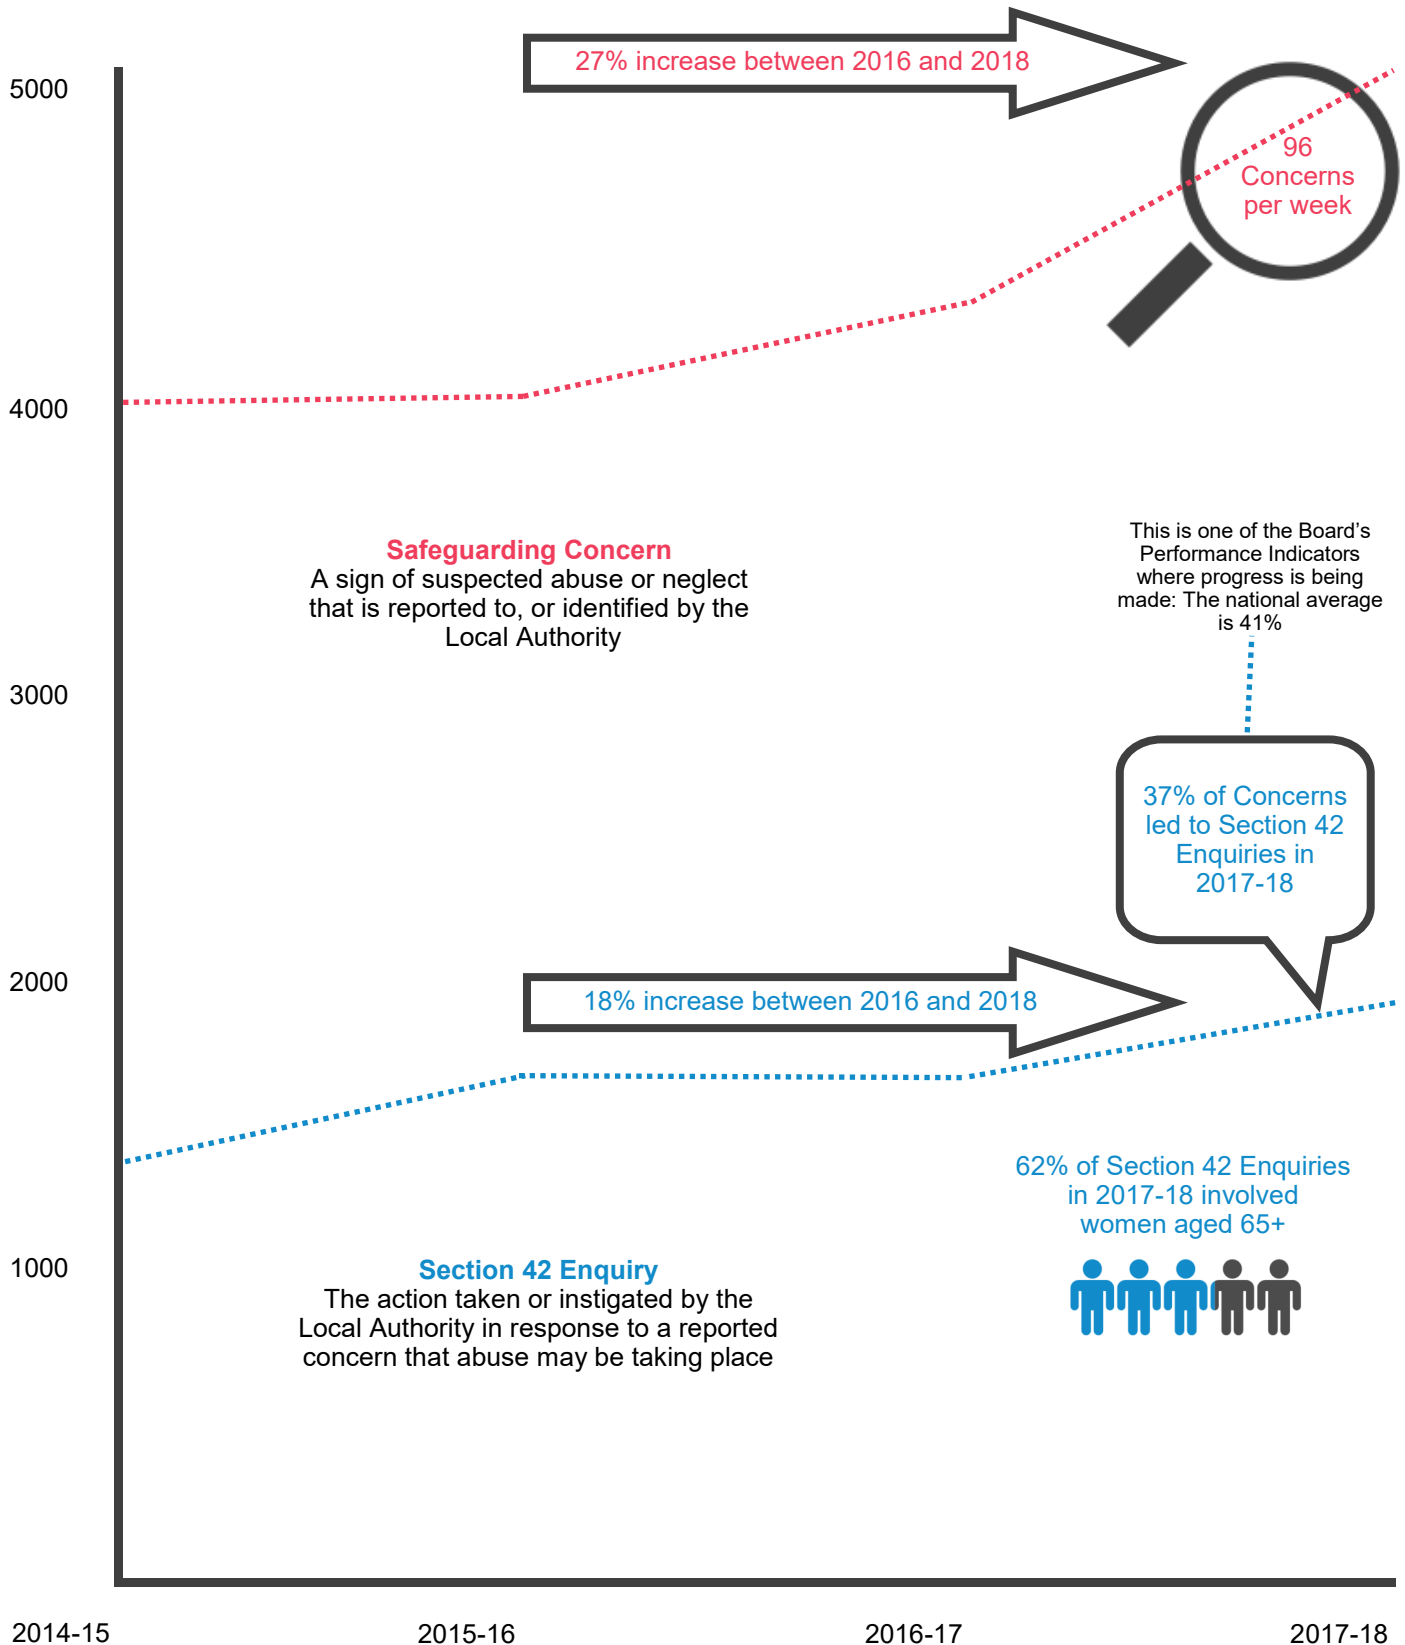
5000

4000

3000

2000

1000

27% increase between 2016 and 2018

96 Concerns per week

Safeguarding Concern
A sign of suspected abuse or neglect that is reported to, or identified by the Local Authority

This is one of the Board's Performance Indicators where progress is being made: The national average is 41%

37% of Concerns led to Section 42 Enquiries in 2017-18

18% increase between 2016 and 2018

62% of Section 42 Enquiries in 2017-18 involved women aged 65+

Section 42 Enquiry
The action taken or instigated by the Local Authority in response to a reported concern that abuse may be taking place

2014-15

2015-16

2016-17

2017-18